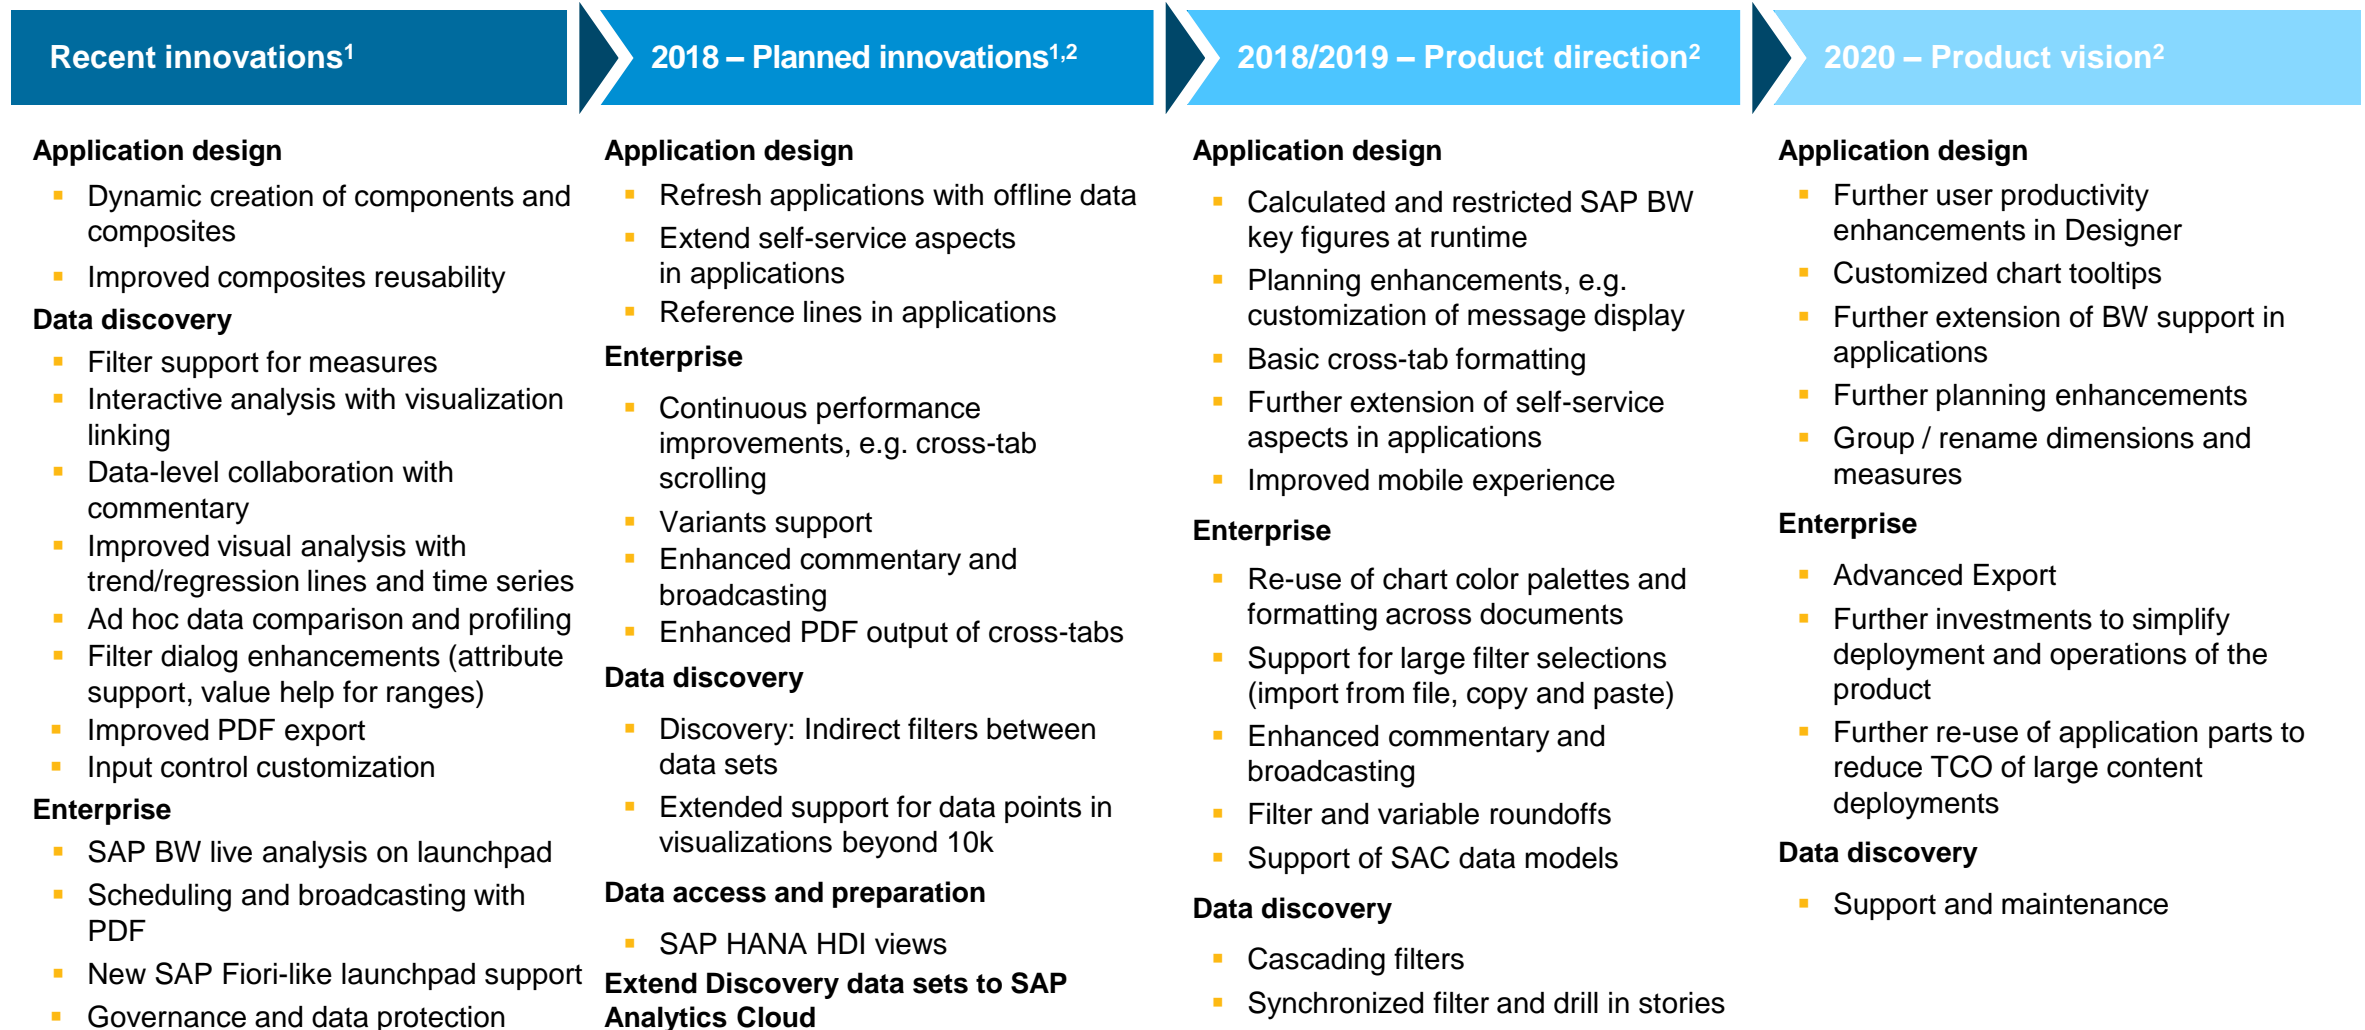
Recent innovations$^1$

Application design
- Dynamic creation of components and composites
- Improved composites reusability

Data discovery
- Filter support for measures
- Interactive analysis with visualization linking
- Data-level collaboration with commentary
- Improved visual analysis with trend/regression lines and time series
- Ad hoc data comparison and profiling
- Filter dialog enhancements (attribute support, value help for ranges)
- Improved PDF export
- Input control customization

Enterprise
- SAP BW live analysis on launchpad
- Scheduling and broadcasting with PDF
- New SAP Fiori-like launchpad support
- Governance and data protection

2018 – Planned innovations$^{1,2}$

Application design
- Refresh applications with offline data
- Extend self-service aspects in applications
- Reference lines in applications

Enterprise
- Continuous performance improvements, e.g. cross-tab scrolling
- Variants support
- Enhanced commentary and broadcasting
- Enhanced PDF output of cross-tabs

Data discovery
- Discovery: Indirect filters between data sets
- Extended support for data points in visualizations beyond 10k

Data access and preparation
- SAP HANA HDI views

Extend Discovery data sets to SAP Analytics Cloud

2018/2019 – Product direction$^2$

Application design
- Calculated and restricted SAP BW key figures at runtime
- Planning enhancements, e.g. customization of message display
- Basic cross-tab formatting
- Further extension of self-service aspects in applications
- Improved mobile experience

Enterprise
- Re-use of chart color palettes and formatting across documents
- Support for large filter selections (import from file, copy and paste)
- Enhanced commentary and broadcasting
- Filter and variable roundoffs
- Support of SAC data models

Data discovery
- Cascading filters
- Synchronized filter and drill in stories

2020 – Product vision$^2$

Application design
- Further user productivity enhancements in Designer
- Customized chart tooltips
- Further extension of BW support in applications
- Further planning enhancements
- Group / rename dimensions and measures

Enterprise
- Advanced Export
- Further investments to simplify deployment and operations of the product
- Further re-use of application parts to reduce TCO of large content deployments

Data discovery
- Support and maintenance